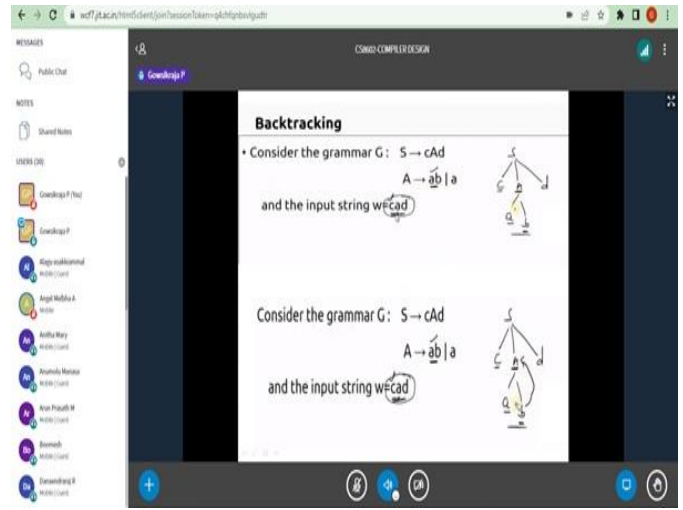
wcf7.jitac.in/html5client/join?sessionToken=q4chfqnbsvlgudtr

MESSAGES

Public Chat

NOTES

Shared Notes

USERS (30)

Gowsikraja P (You)

Gowsikraja P

Alagu esakkiammal
Mobile | Guest

Angel Malbha A
Mobile

Anitha Mary
Mobile | Guest

Anumola Manasa
Mobile | Guest

Arun Prasath M
Mobile | Guest

Boomesh
Mobile | Guest

Dananidhiraj R
Mobile | Guest

CS8602-COMPILER DESIGN

Gowsikraja P

Backtracking

• Consider the grammar G : S → cAd

A → ab | a

and the input string w=cad

S
c A d
a b

Consider the grammar G : S → cAd

A → ab | a

and the input string w=cad

S
c A d
a b